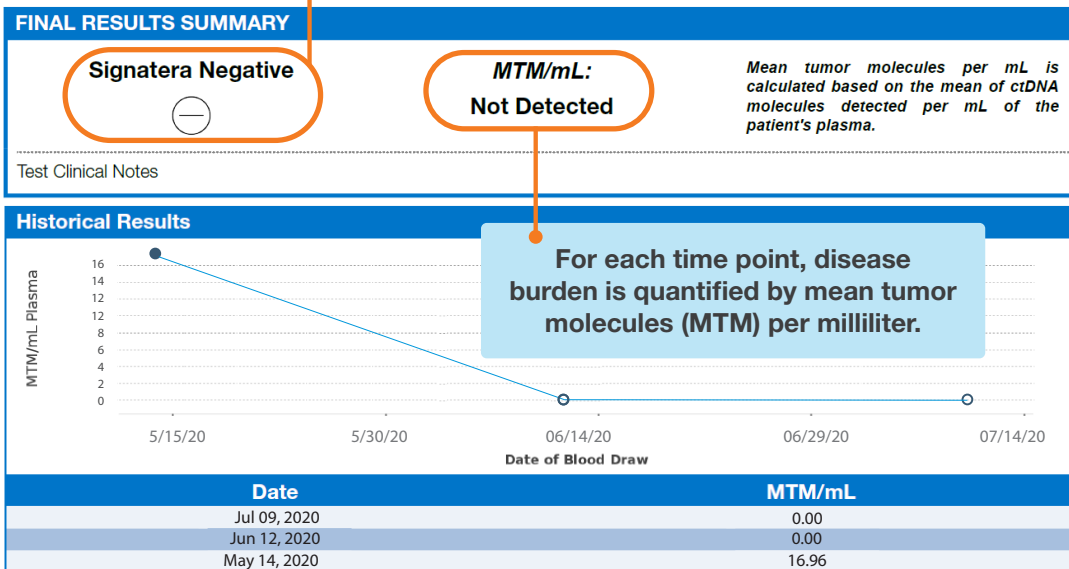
FINAL RESULTS SUMMARY

Signatera Negative

—

MTM/mL:

Not Detected

Mean tumor molecules per mL is calculated based on the mean of ctDNA molecules detected per mL of the patient's plasma.

Test Clinical Notes

Historical Results

For each time point, disease burden is quantified by mean tumor molecules (MTM) per milliliter.

MTM/mL Plasma

16
14
12
10
8
6
4
2
0

5/15/20
5/30/20
06/14/20
06/29/20
07/14/20

Date of Blood Draw

| Date | MTM/mL |
|---|---|
| Jul 09, 2020 | 0.00 |
| Jun 12, 2020 | 0.00 |
| May 14, 2020 | 16.96 |